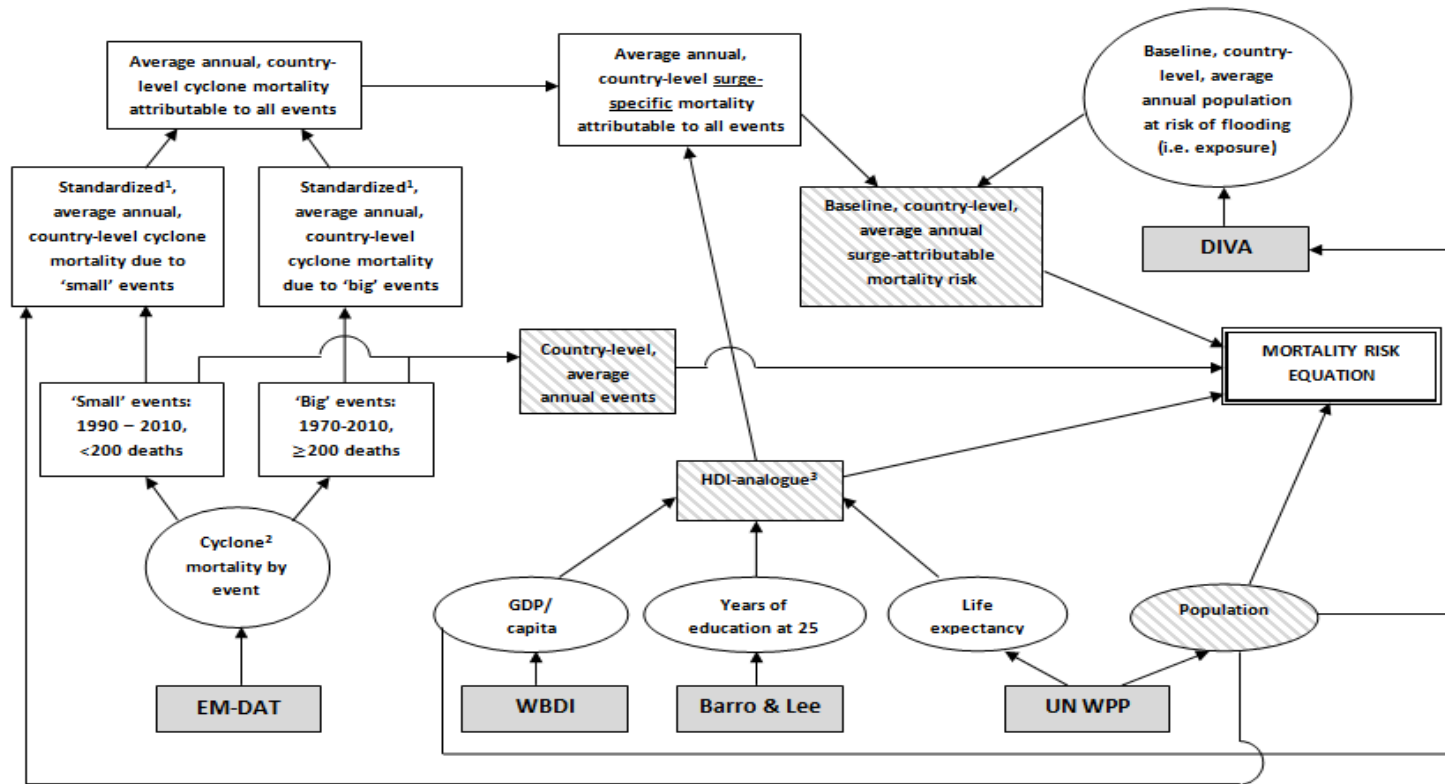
Average annual, country-level cyclone mortality attributable to all events

Average annual, country-level surge-specific mortality attributable to all events

Baseline, country-level, average annual population at risk of flooding (i.e. exposure)

Standardized$^1$, average annual, country-level cyclone mortality due to 'small' events

Standardized$^1$, average annual, country-level cyclone mortality due to 'big' events

Baseline, country-level, average annual surge-attributable mortality risk

DIVA

Country-level, average annual events

MORTALITY RISK EQUATION

'Small' events: 1990 – 2010, <200 deaths

'Big' events: 1970-2010, ≥200 deaths

HDI-analogue$^3$

Cyclone$^2$ mortality by event

GDP/ capita

Years of education at 25

Life expectancy

Population

EM-DAT

WBDI

Barro & Lee

UN WPP